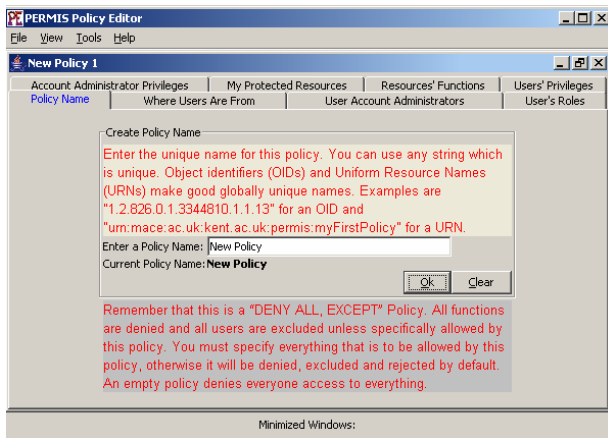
PERMIS Policy Editor

File View Tools Help

New Policy 1

Account Administrator Privileges | My Protected Resources | Resources' Functions | Users' Privileges

Policy Name | Where Users Are From | User Account Administrators | User's Roles

Create Policy Name

Enter the unique name for this policy. You can use any string which is unique. Object identifiers (OIDs) and Uniform Resource Names (URNs) make good globally unique names. Examples are "1.2.826.0.1.3344810.1.1.13" for an OID and "urn:mace:ac.uk:kent.ac.uk:permis:myFirstPolicy" for a URN.

Enter a Policy Name: New Policy

Current Policy Name: New Policy

Ok Clear

Remember that this is a "DENY ALL, EXCEPT" Policy. All functions are denied and all users are excluded unless specifically allowed by this policy. You must specify everything that is to be allowed by this policy, otherwise it will be denied, excluded and rejected by default. An empty policy denies everyone access to everything.

Minimized Windows: